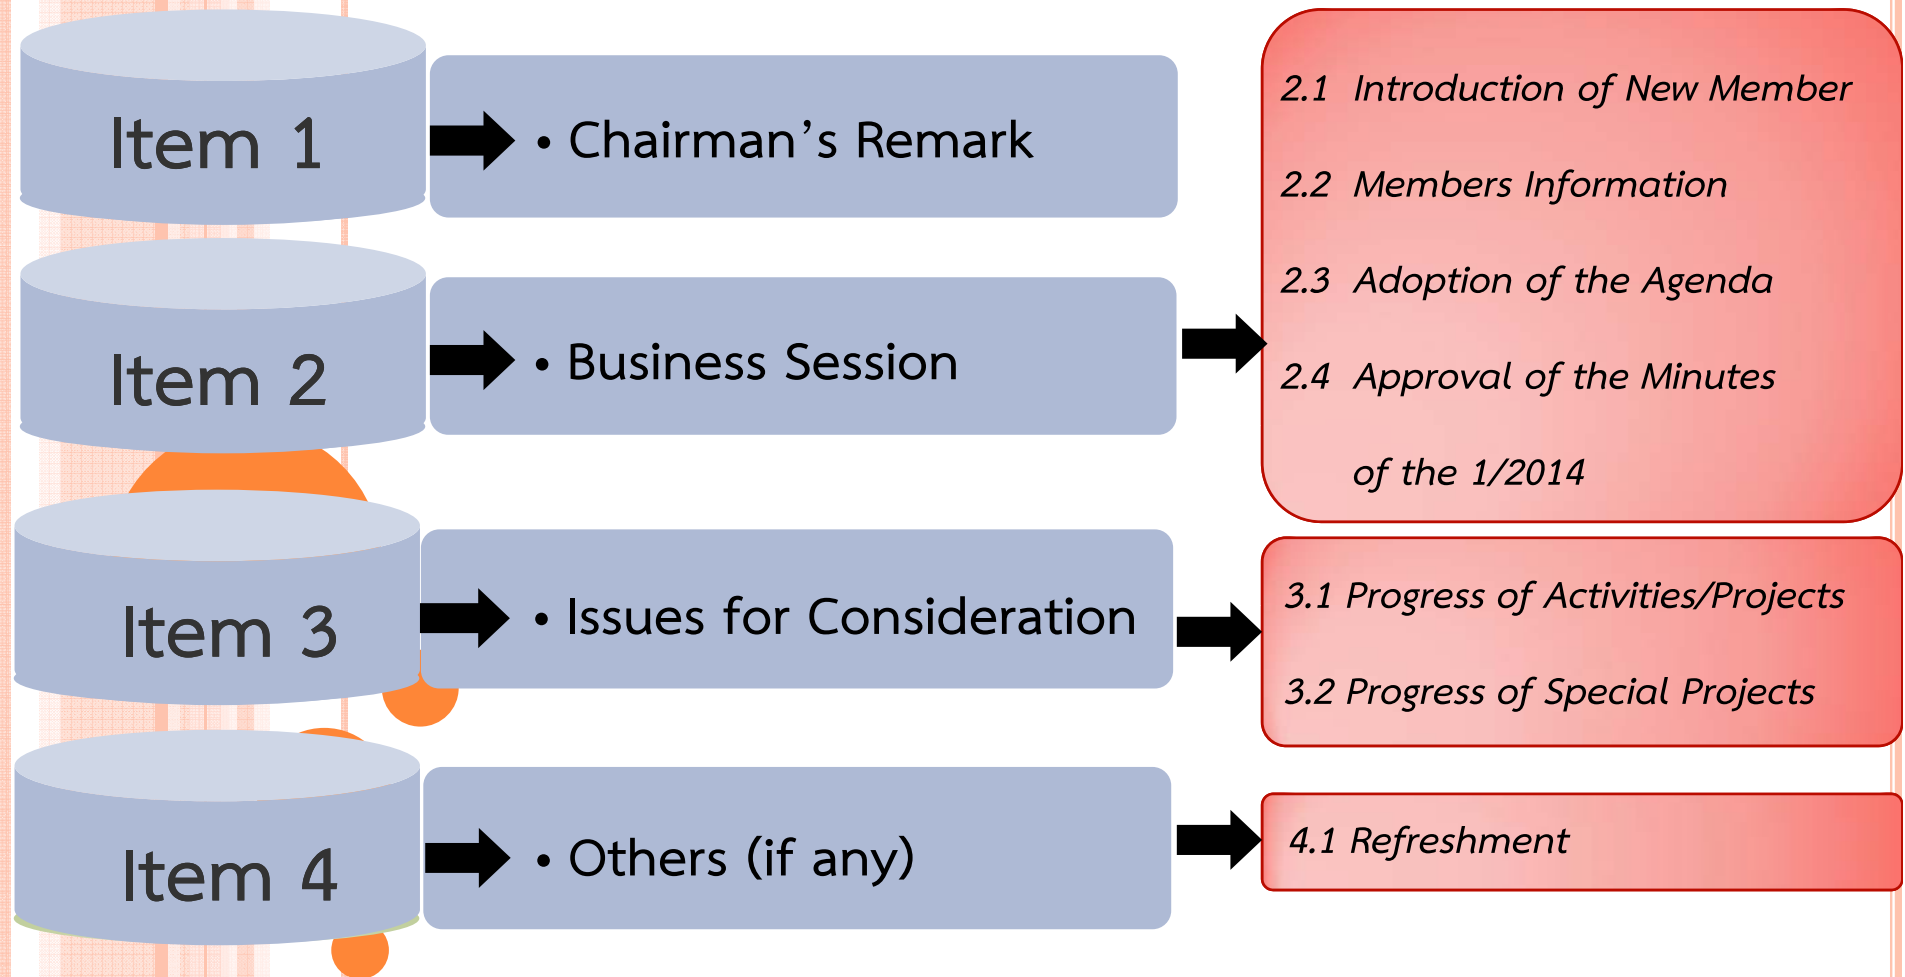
Item 1

• Chairman’s Remark

Item 2

• Business Session

2.1 Introduction of New Member

2.2 Members Information

2.3 Adoption of the Agenda

2.4 Approval of the Minutes of the 1/2014

Item 3

• Issues for Consideration

3.1 Progress of Activities/Projects

3.2 Progress of Special Projects

Item 4

• Others (if any)

4.1 Refreshment